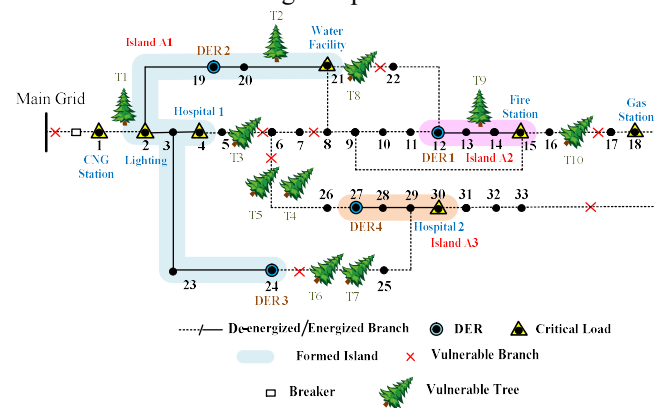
Main Grid
Island A1
T1
DER 2
T2
Water Facility
T8
T9
Fire Station
Gas Station
1
CNG Station
2
Lighting
3
Hospital 1
4
5
T3
6
7
8
9
10
11
12
DER 1
13
14
Island A2
15
16
T10
17
18
19
20
21
22
T5
T4
26
27
DER4
28
29
30
Hospital 2
Island A3
31
32
33
23
24
DER 3
T6
T7
25
De-energized/Energized Branch
DER
Critical Load
Formed Island
Vulnerable Branch
Breaker
Vulnerable Tree